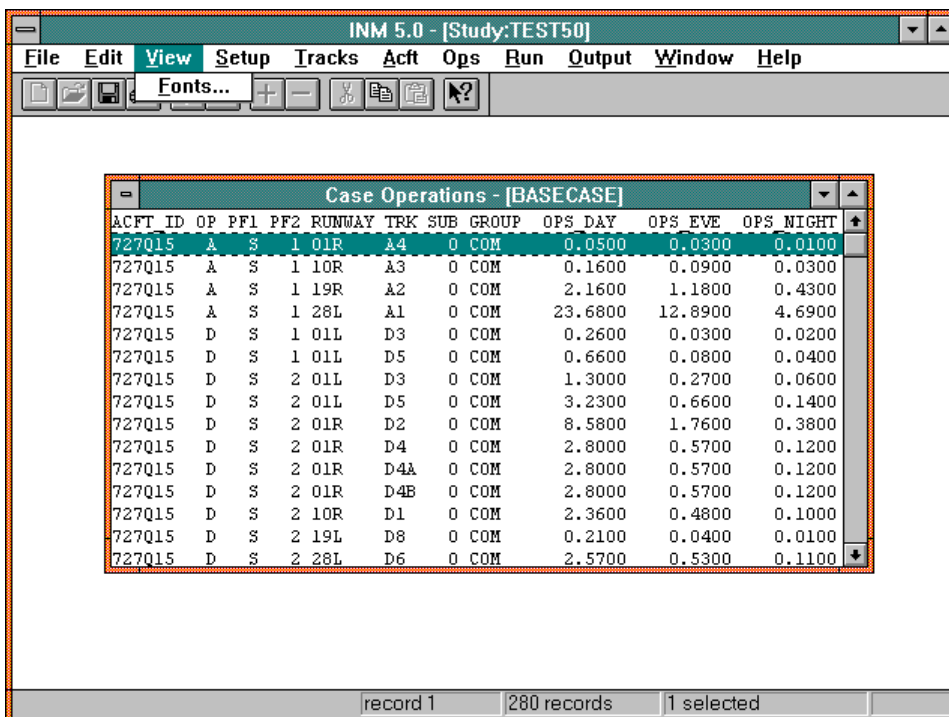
INM 5.0 - [Study:TEST50]

File Edit View Setup Tracks Acft Ops Run Output Window Help

Fonts...

Case Operations - [BASECASE]

| ACFT_ID | OP | PF1 | PF2 | RUNWAY | TRK | SUB | GROUP | OPS_DAY | OPS_EVE | OPS_NIGHT |
|---|---|---|---|---|---|---|---|---|---|---|
| 727Q15 | A | S | 1 | 01R | A4 | 0 | COM | 0.0500 | 0.0300 | 0.0100 |
| 727Q15 | A | S | 1 | 10R | A3 | 0 | COM | 0.1600 | 0.0900 | 0.0300 |
| 727Q15 | A | S | 1 | 19R | A2 | 0 | COM | 2.1600 | 1.1800 | 0.4300 |
| 727Q15 | A | S | 1 | 28L | A1 | 0 | COM | 23.6800 | 12.8900 | 4.6900 |
| 727Q15 | D | S | 1 | 01L | D3 | 0 | COM | 0.2600 | 0.0300 | 0.0200 |
| 727Q15 | D | S | 1 | 01L | D5 | 0 | COM | 0.6600 | 0.0800 | 0.0400 |
| 727Q15 | D | S | 2 | 01L | D3 | 0 | COM | 1.3000 | 0.2700 | 0.0600 |
| 727Q15 | D | S | 2 | 01L | D5 | 0 | COM | 3.2300 | 0.6600 | 0.1400 |
| 727Q15 | D | S | 2 | 01R | D2 | 0 | COM | 8.5800 | 1.7600 | 0.3800 |
| 727Q15 | D | S | 2 | 01R | D4 | 0 | COM | 2.8000 | 0.5700 | 0.1200 |
| 727Q15 | D | S | 2 | 01R | D4A | 0 | COM | 2.8000 | 0.5700 | 0.1200 |
| 727Q15 | D | S | 2 | 01R | D4B | 0 | COM | 2.8000 | 0.5700 | 0.1200 |
| 727Q15 | D | S | 2 | 10R | D1 | 0 | COM | 2.3600 | 0.4800 | 0.1000 |
| 727Q15 | D | S | 2 | 19L | D8 | 0 | COM | 0.2100 | 0.0400 | 0.0100 |
| 727Q15 | D | S | 2 | 28L | D6 | 0 | COM | 2.5700 | 0.5300 | 0.1100 |

record 1 | 280 records | 1 selected